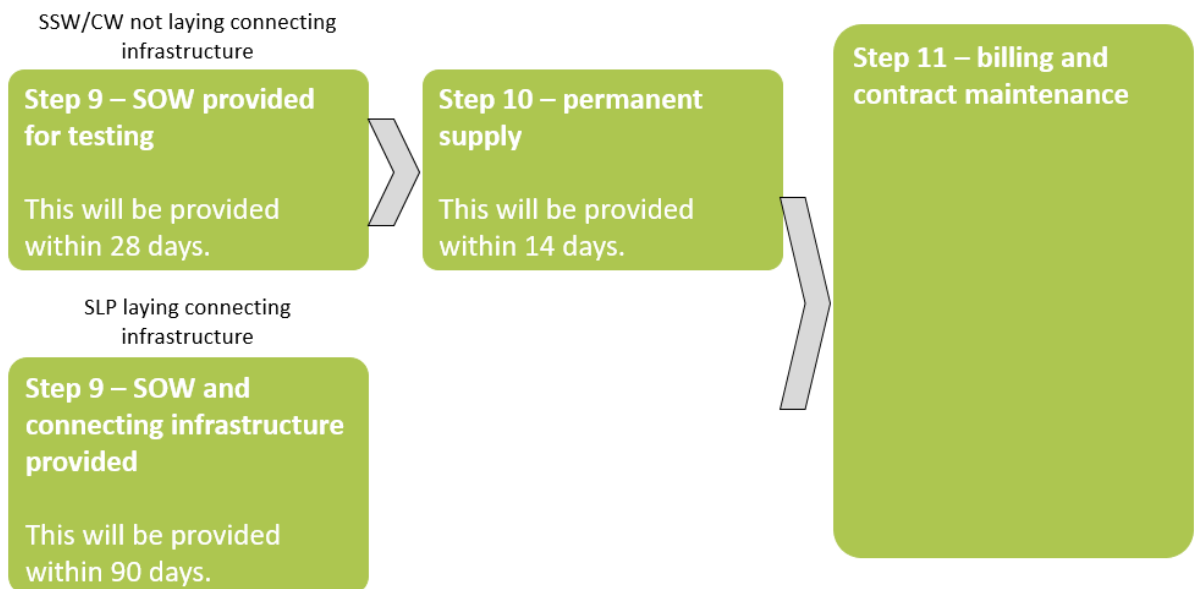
SSW/CW not laying connecting infrastructure

Step 9 – SOW provided for testing

This will be provided within 28 days.

Step 10 – permanent supply

This will be provided within 14 days.

Step 11 – billing and contract maintenance

SLP laying connecting infrastructure

Step 9 – SOW and connecting infrastructure provided

This will be provided within 90 days.